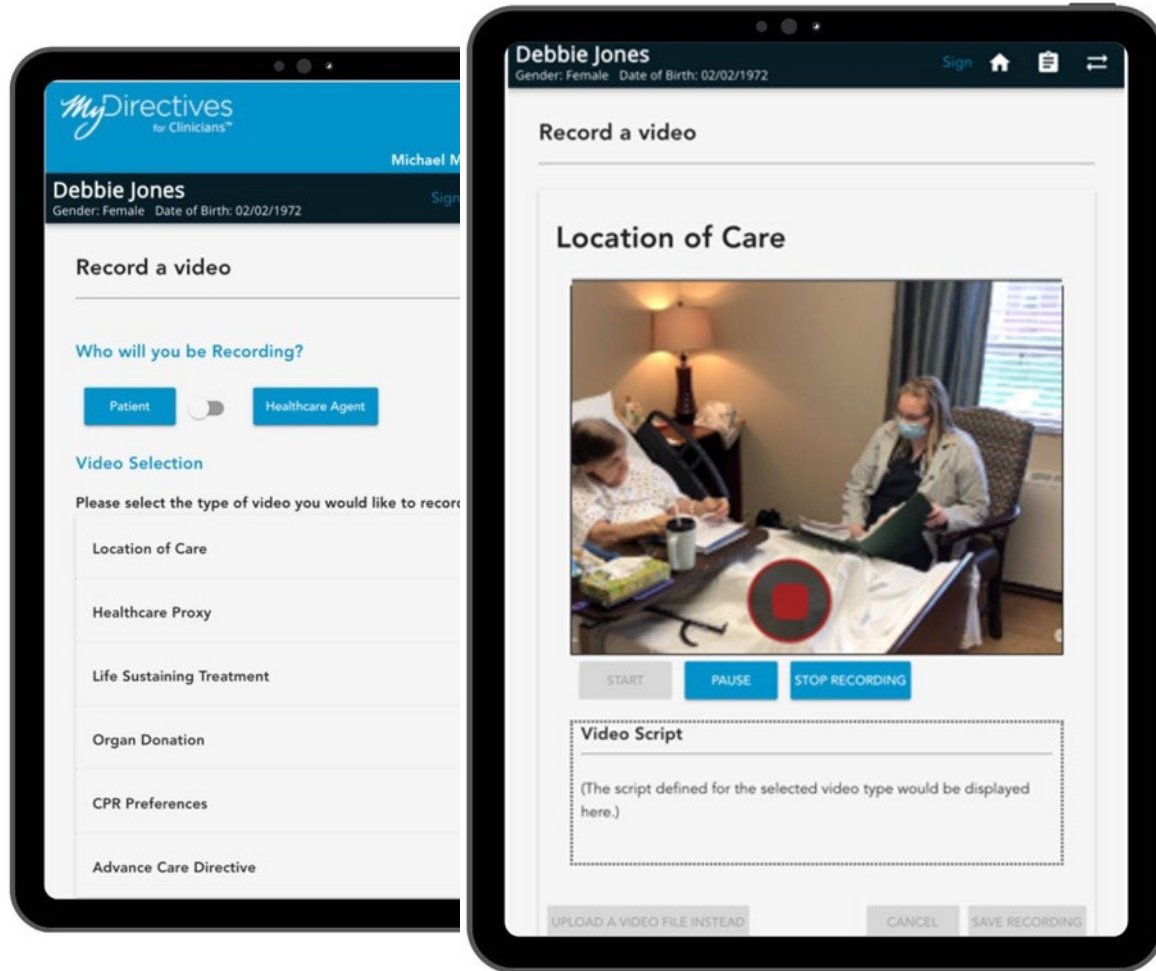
MyDirectives for Clinicians™

Michael M

Debbie Jones
Gender: Female Date of Birth: 02/02/1972

Sign

Record a video

Who will you be Recording?

Patient

Healthcare Agent

Video Selection

Please select the type of video you would like to recor

Location of Care

Healthcare Proxy

Life Sustaining Treatment

Organ Donation

CPR Preferences

Advance Care Directive

Debbie Jones
Gender: Female Date of Birth: 02/02/1972

Sign

Record a video

Location of Care

START

PAUSE

STOP RECORDING

Video Script

(The script defined for the selected video type would be displayed here.)

UPLOAD A VIDEO FILE INSTEAD

CANCEL

SAVE RECORDING